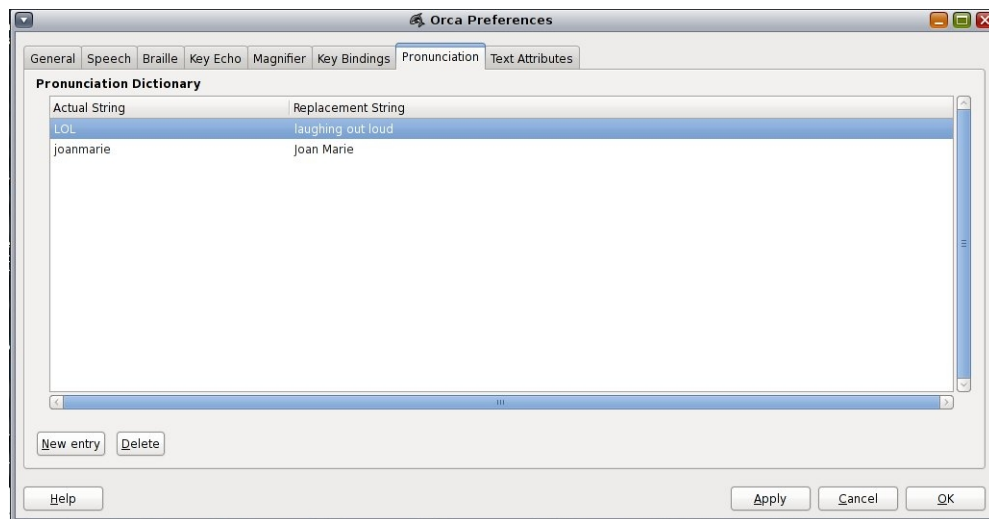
Orca Preferences

General | Speech | Braille | Key Echo | Magnifier | Key Bindings | Pronunciation | Text Attributes

Pronunciation Dictionary

| Actual String | Replacement String |
|---|---|
| LOL | laughing out loud |
| joanmarie | Joan Marie |

New entry | Delete

Help | Apply | Cancel | OK